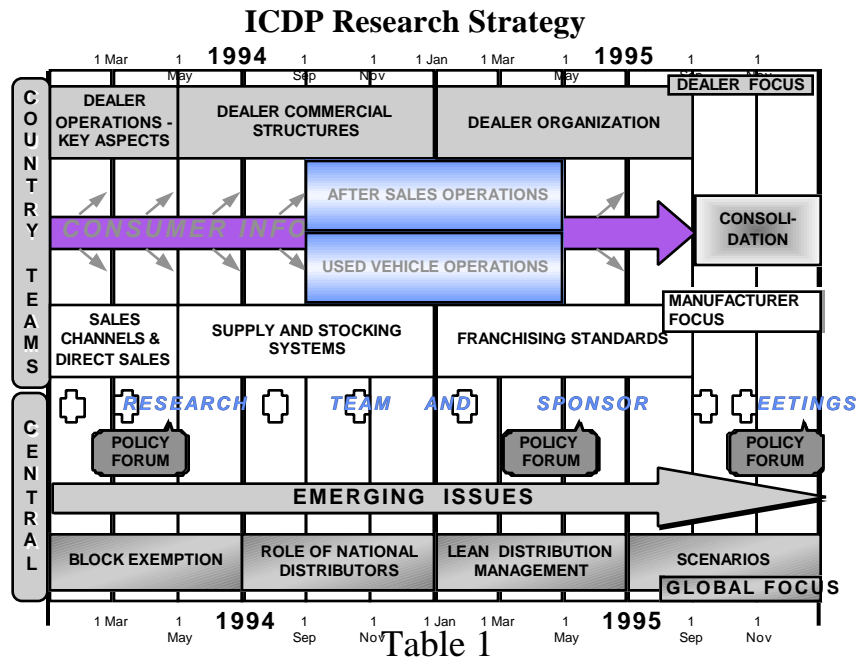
ICDP Research Strategy

1 Mar 1 May 1994 1 Sep 1 Nov 1 Jan 1 Mar 1 May 1995 1 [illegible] 1 Nov

COUNTRY TEAMS

DEALER FOCUS

DEALER OPERATIONS - KEY ASPECTS

DEALER COMMERCIAL STRUCTURES

DEALER ORGANIZATION

CONSUMER INFO

AFTER SALES OPERATIONS

USED VEHICLE OPERATIONS

CONSOLI-DATION

MANUFACTURER FOCUS

SALES CHANNELS & DIRECT SALES

SUPPLY AND STOCKING SYSTEMS

FRANCHISING STANDARDS

CENTRAL

RESEARCH TEAM AND SPONSOR EETINGS

POLICY FORUM

POLICY FORUM

POLICY FORUM

EMERGING ISSUES

BLOCK EXEMPTION

ROLE OF NATIONAL DISTRIBUTORS

LEAN DISTRIBUTION MANAGEMENT

SCENARIOS

GLOBAL FOCUS

1 Mar 1 May 1994 1 Sep 1 Nov 1 Jan 1 Mar 1 May 1995 1 Sep 1 Nov

Table 1